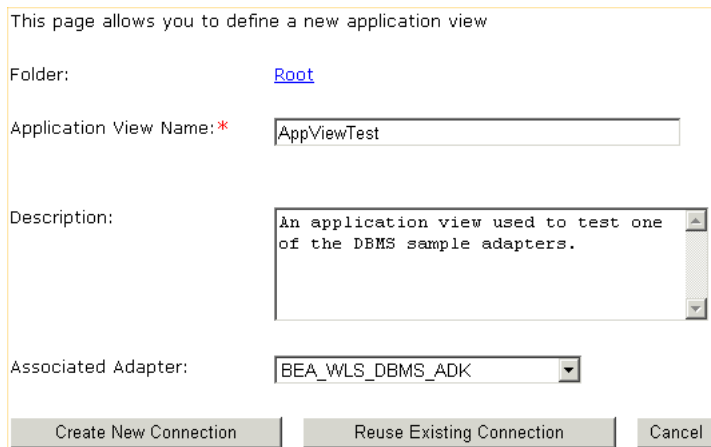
This page allows you to define a new application view

Folder: Root

Application View Name:* AppViewTest

Description: An application view used to test one of the DBMS sample adapters.

Associated Adapter: BEA_WLS_DBMS_ADK

Create New Connection | Reuse Existing Connection | Cancel